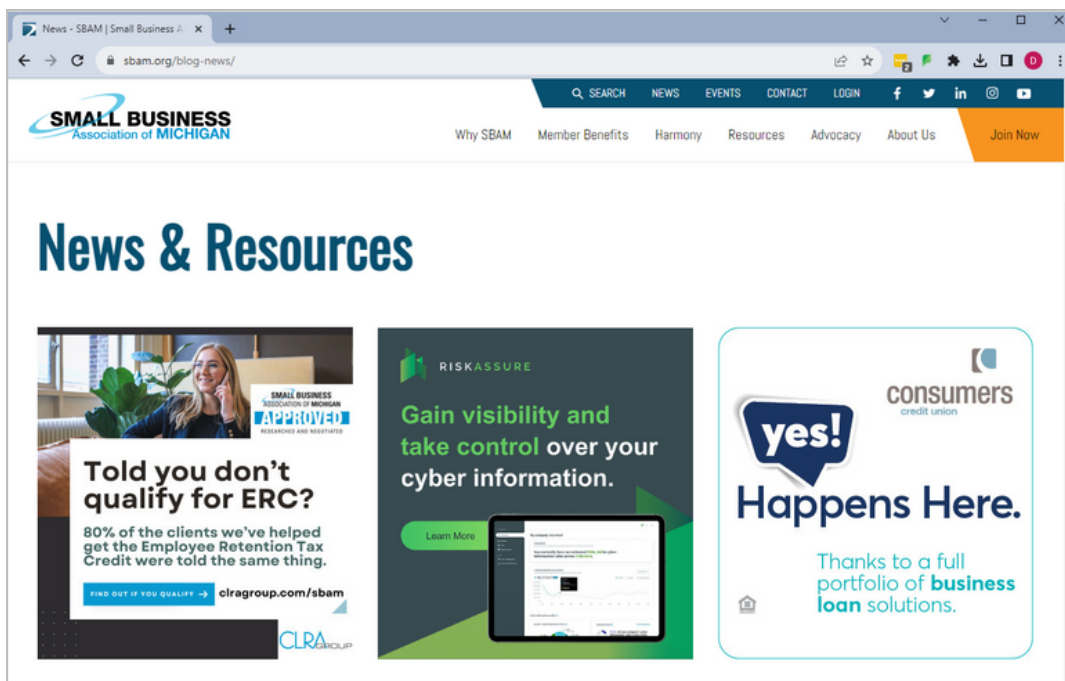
News - SBAM | Small Business A

sbam.org/blog-news/

SEARCH NEWS EVENTS CONTACT LOGIN

SMALL BUSINESS Association of MICHIGAN

Why SBAM Member Benefits Harmony Resources Advocacy About Us Join Now

News & Resources

SMALL BUSINESS ASSOCIATION OF MICHIGAN APPROVED RESEARCHED AND NEGOTIATED

Told you don't qualify for ERC?

80% of the clients we've helped get the Employee Retention Tax Credit were told the same thing.

FIND OUT IF YOU QUALIFY → clragroup.com/sbam

CLRA GROUP

RISKASSURE

Gain visibility and take control over your cyber information.

Learn More

consumers credit union

yes! Happens Here.

Thanks to a full portfolio of business loan solutions.